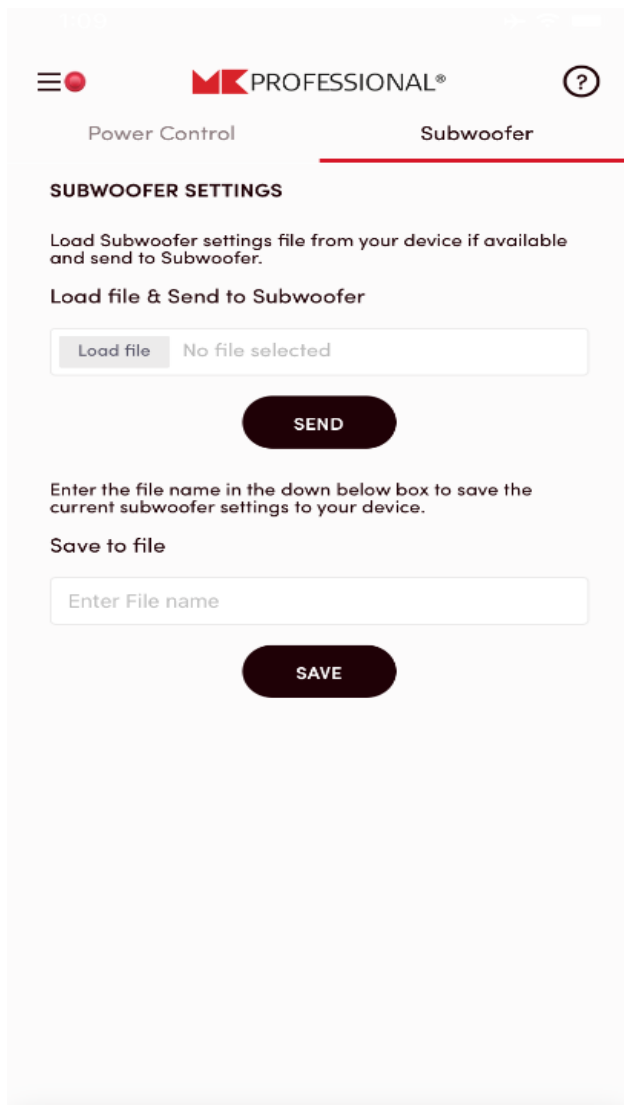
MK PROFESSIONAL®

?

Power Control

Subwoofer

SUBWOOFER SETTINGS

Load Subwoofer settings file from your device if available and send to Subwoofer.

Load file & Send to Subwoofer

Load file

No file selected

SEND

Enter the file name in the down below box to save the current subwoofer settings to your device.

Save to file

Enter File name

SAVE